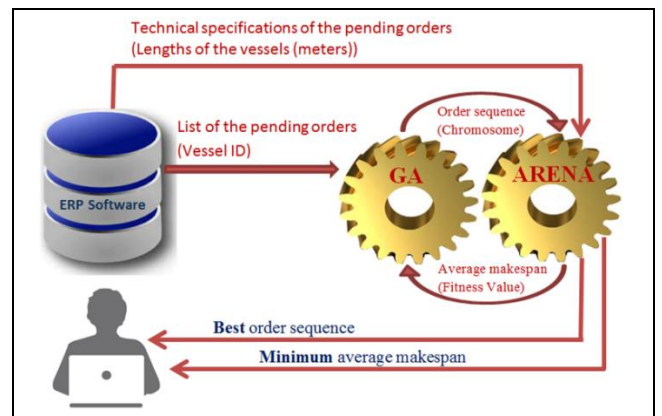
Technical specifications of the pending orders
(Lengths of the vessels (meters))

List of the pending orders
(Vessel ID)

ERP Software

Order sequence
(Chromosome)

GA

ARENA

Average makespan
(Fitness Value)

Best order sequence

Minimum average makespan